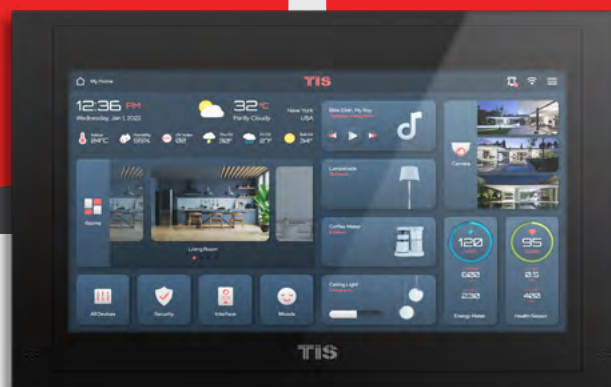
My Home
TIS
12:36 PM
Wednesday, Jan 1, 2022
32°C
Partly Cloudy
New York
USA
24°C
55%
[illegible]
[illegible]
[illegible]
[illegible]
Billie Eilish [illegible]
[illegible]
Camera
Rooms
Living Room
Lampshade
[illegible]
Coffee Maker
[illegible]
120
95
All Devices
Security
Interface
Moods
Ceiling Light
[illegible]
Energy Meter
Health Sensor
TIS